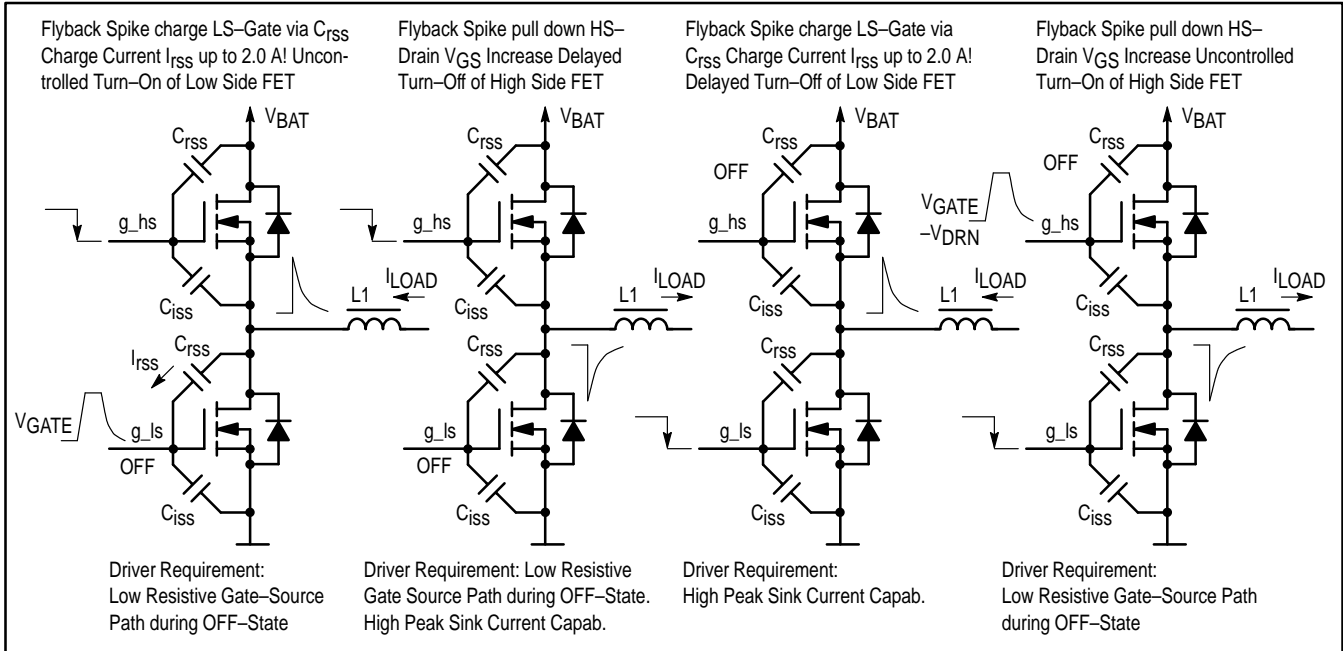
Flyback Spike charge LS–Gate via $C_{rss}$ Charge Current $I_{rss}$ up to 2.0 A! Uncontrolled Turn–On of Low Side FET

$V_{BAT}$
$C_{rss}$
g_hs
$C_{iss}$
$I_{LOAD}$
L1
$I_{rss}$
$C_{rss}$
$V_{GATE}$
g_ls
OFF
$C_{iss}$

Driver Requirement: Low Resistive Gate–Source Path during OFF–State

Flyback Spike pull down HS–Drain $V_{GS}$ Increase Delayed Turn–Off of High Side FET

$V_{BAT}$
$C_{rss}$
g_hs
$C_{iss}$
$I_{LOAD}$
L1
$C_{rss}$
g_ls
OFF
$C_{iss}$

Driver Requirement: Low Resistive Gate Source Path during OFF–State. High Peak Sink Current Capab.

Flyback Spike charge LS–Gate via $C_{rss}$ Charge Current $I_{rss}$ up to 2.0 A! Delayed Turn–Off of Low Side FET

$V_{BAT}$
$C_{rss}$
OFF
g_hs
$C_{iss}$
$I_{LOAD}$
L1
$C_{rss}$
g_ls
$C_{iss}$

Driver Requirement: High Peak Sink Current Capab.

Flyback Spike pull down HS–Drain $V_{GS}$ Increase Uncontrolled Turn–On of High Side FET

$V_{BAT}$
$C_{rss}$
OFF
$V_{GATE}$
$-V_{DRN}$
g_hs
$C_{iss}$
$I_{LOAD}$
L1
$C_{rss}$
g_ls
$C_{iss}$

Driver Requirement: Low Resistive Gate–Source Path during OFF–State